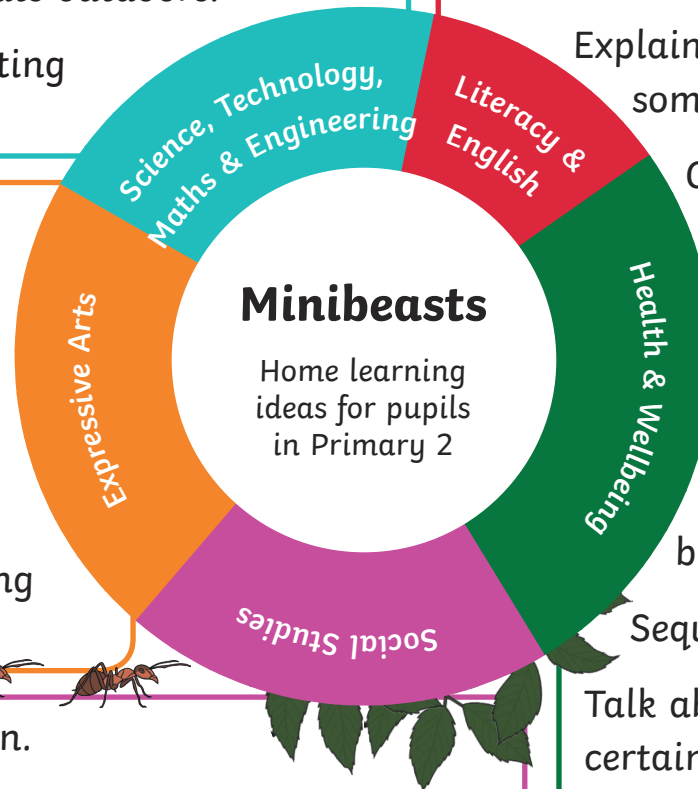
ting

Explain
som

C

Science, Technology, Maths & Engineering

Literacy & English

Expressive Arts

Minibeasts

Home learning ideas for pupils in Primary 2

Health & Wellbeing

b

ng

Social Studies

Sequ

Talk al
certair

n.